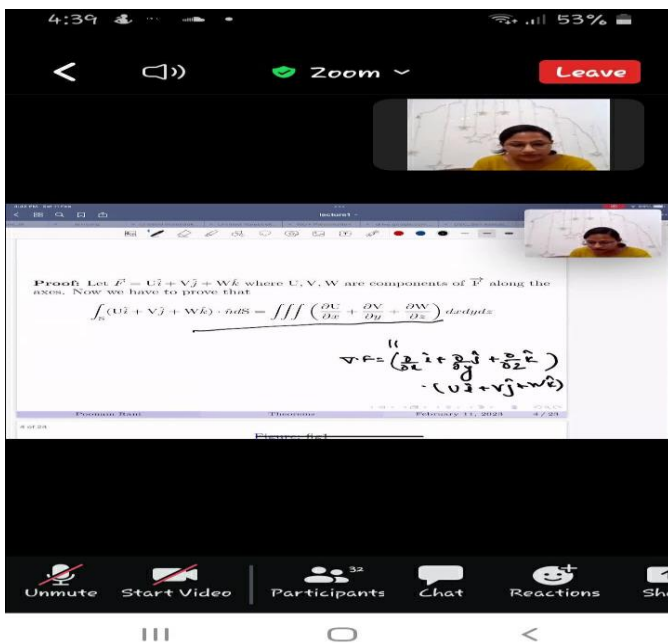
4:39

53%

Zoom

Leave

lecture1

Proof: Let $\vec{F} = U\hat{i} + V\hat{j} + W\hat{k}$ where U, V, W are components of $\vec{F}$ along the axes. Now we have to prove that

$\int_S (U\hat{i} + V\hat{j} + W\hat{k}) \cdot \hat{n} dS = \iiint \left( \frac{\partial U}{\partial x} + \frac{\partial V}{\partial y} + \frac{\partial W}{\partial z} \right) dx dy dz$

$\nabla \cdot F = \left( \frac{\partial}{\partial x}\hat{i} + \frac{\partial}{\partial y}\hat{j} + \frac{\partial}{\partial z}\hat{k} \right) \cdot (U\hat{i} + V\hat{j} + W\hat{k})$

Poonam Rani

Theorems

February 11, 2024

4 / 24

8 of 24

Figure: fig1

Unmute

Start Video

32

Participants

Chat

Reactions

Sh